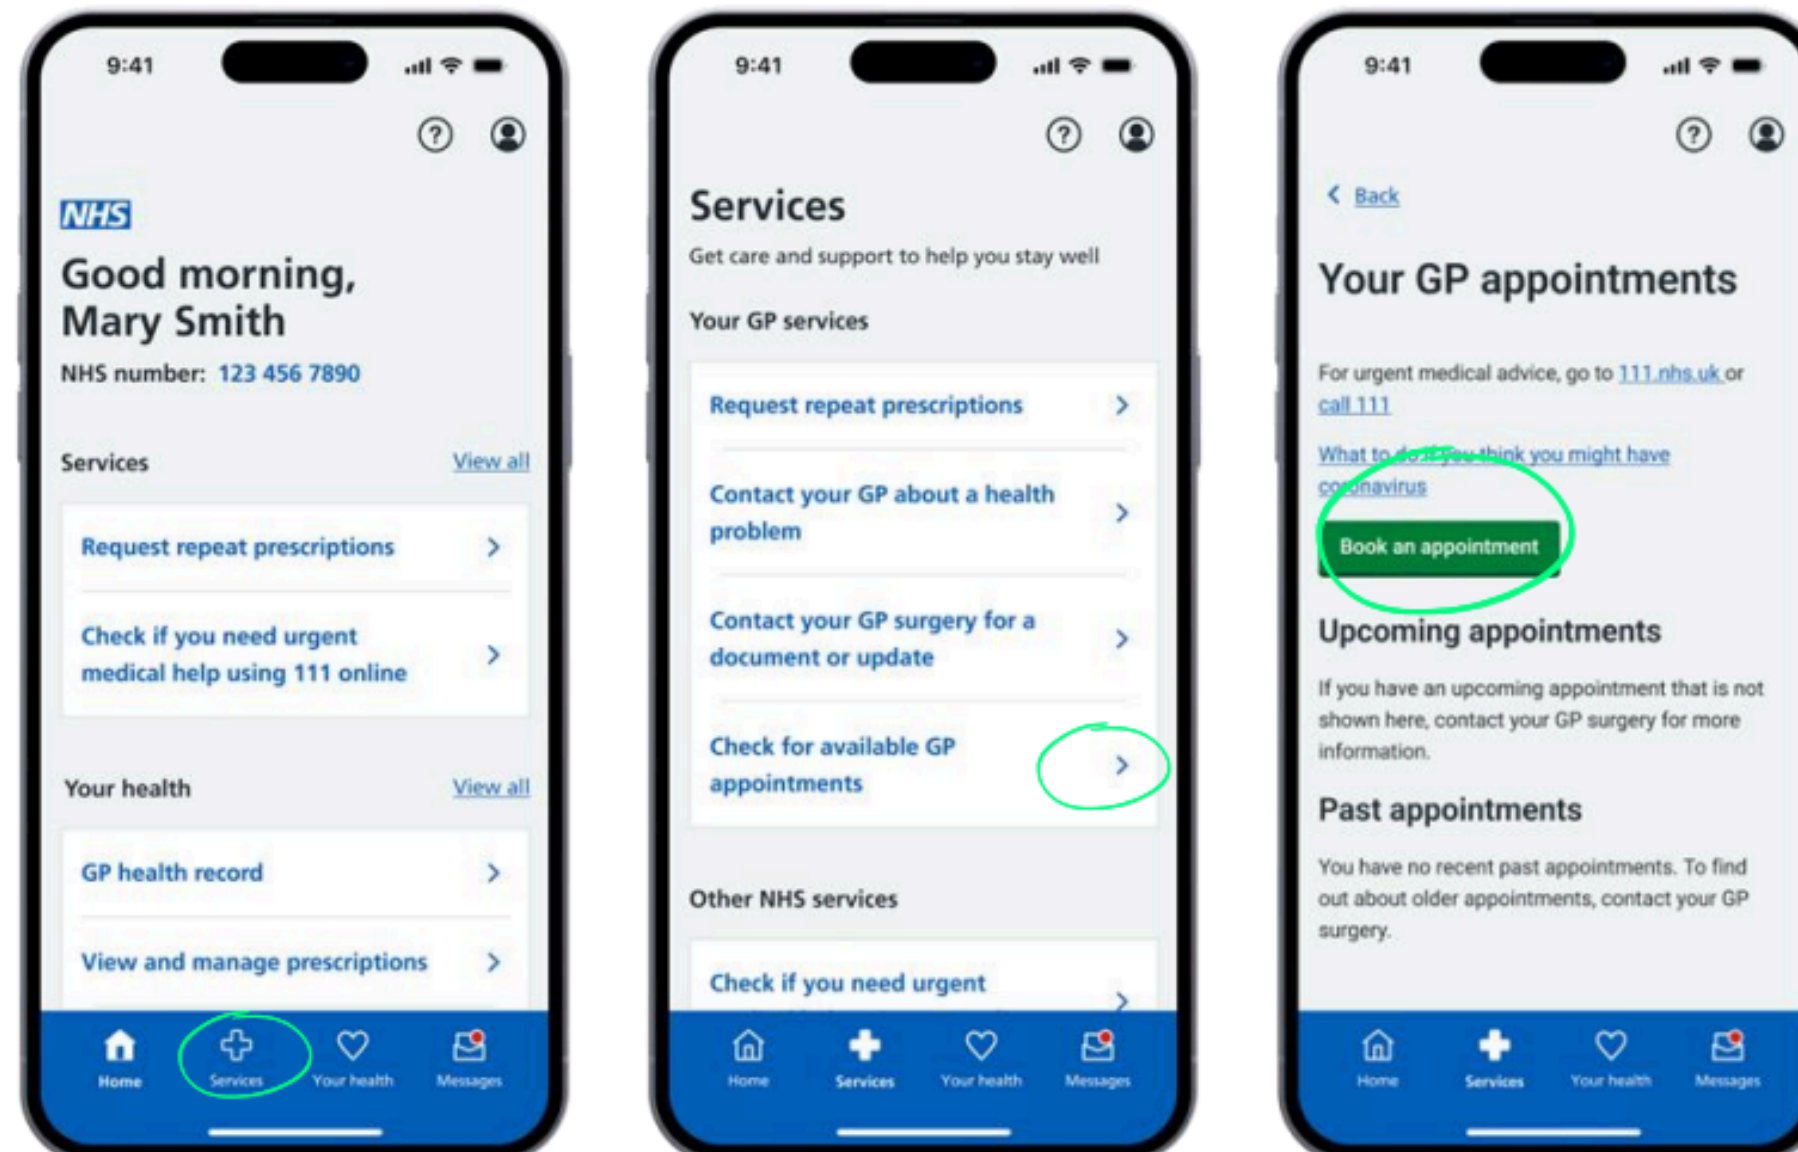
9:41

NHS
Good morning, Mary Smith
NHS number: 123 456 7890

Services View all

Request repeat prescriptions

Check if you need urgent medical help using 111 online

Your health View all

GP health record

View and manage prescriptions

Home Services Your health Messages

9:41

Services
Get care and support to help you stay well

Your GP services

Request repeat prescriptions

Contact your GP about a health problem

Contact your GP surgery for a document or update

Check for available GP appointments

Other NHS services

Check if you need urgent

Home Services Your health Messages

9:41

Back

Your GP appointments

For urgent medical advice, go to 111.nhs.uk or call 111

What to do if you think you might have coronavirus

Book an appointment

Upcoming appointments

If you have an upcoming appointment that is not shown here, contact your GP surgery for more information.

Past appointments

You have no recent past appointments. To find out about older appointments, contact your GP surgery.

Home Services Your health Messages